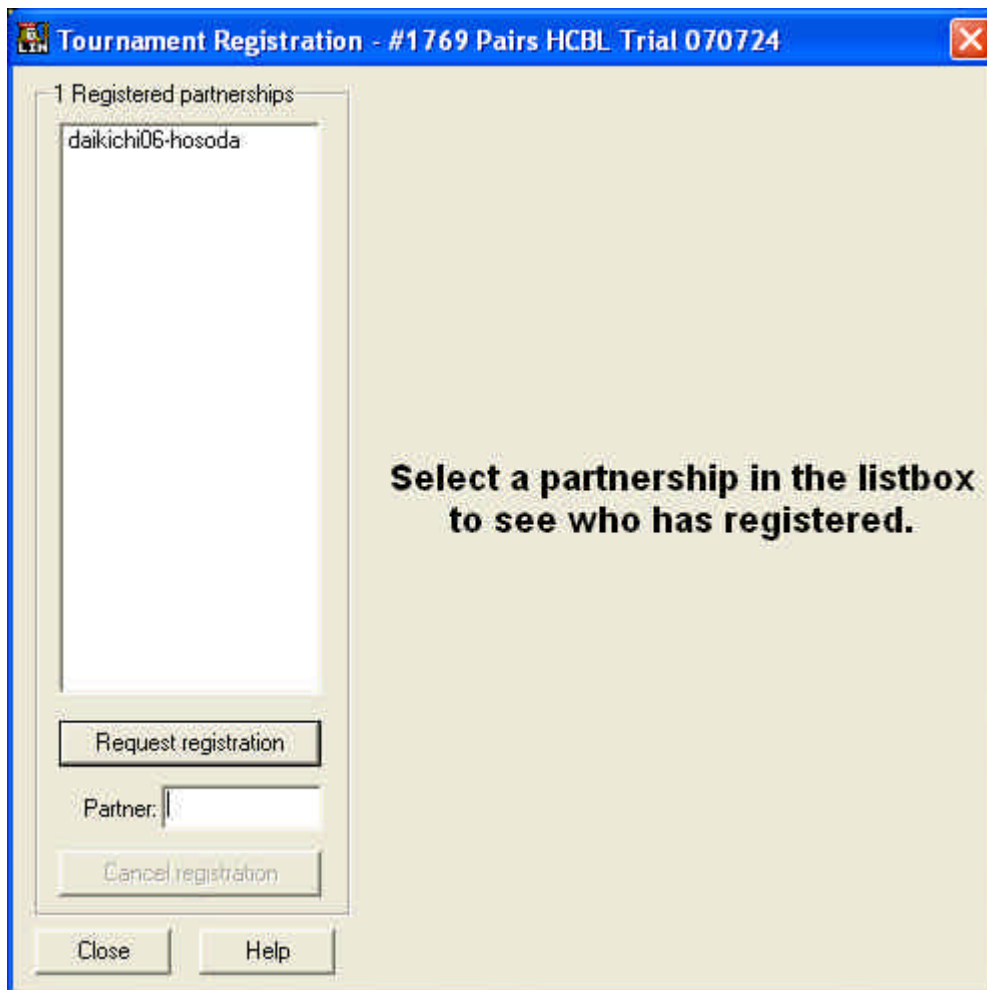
Tournament Registration - #1769 Pairs HCBL Trial 070724

1 Registered partnerships

daikichi06-hosoda

Request registration

Partner:

Cancel registration

Close

Help

Select a partnership in the listbox to see who has registered.